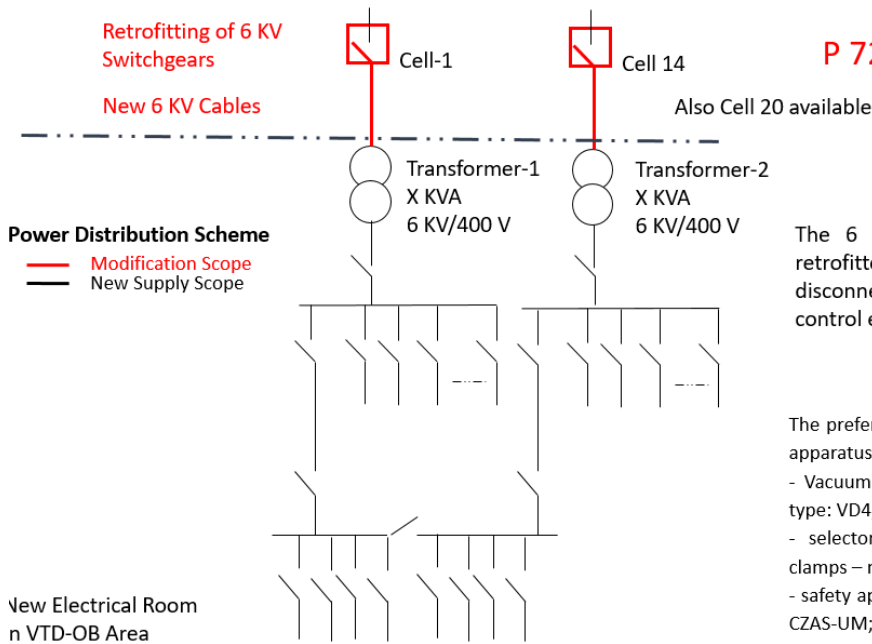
Retrofitting of 6 KV Switchgears

New 6 KV Cables

Cell-1

Cell 14

P 72

Also Cell 20 available

Transformer-1
X KVA
6 KV/400 V

Transformer-2
X KVA
6 KV/400 V

Power Distribution Scheme

Modification Scope

New Supply Scope

The 6 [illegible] retrofitte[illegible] disconne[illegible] control e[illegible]

The prefe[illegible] apparatus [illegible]
- Vacuum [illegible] type: VD4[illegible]
- selector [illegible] clamps – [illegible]
- safety ap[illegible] CZAS-UM;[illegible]

New Electrical Room
n VTD-OB Area